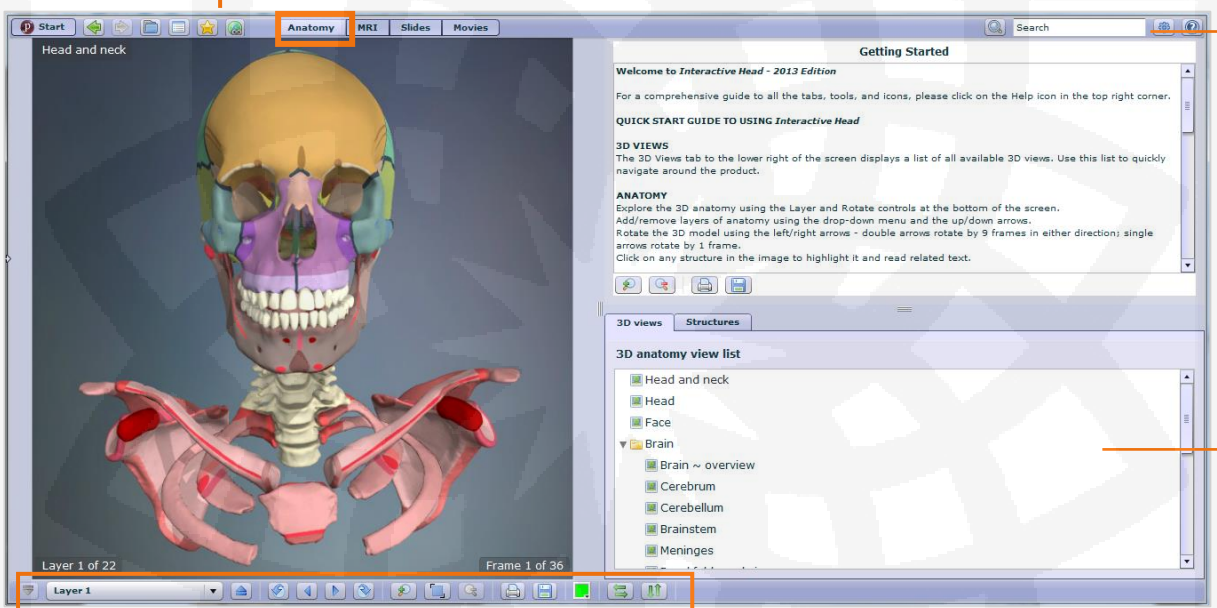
Start

Anatomy | MRI | Slides | Movies

Search

Head and neck

Layer 1 of 22

Frame 1 of 36

Layer 1

Getting Started

Welcome to *Interactive Head - 2013 Edition*

For a comprehensive guide to all the tabs, tools, and icons, please click on the Help icon in the top right corner.

QUICK START GUIDE TO USING *Interactive Head*

3D VIEWS
The 3D Views tab to the lower right of the screen displays a list of all available 3D views. Use this list to quickly navigate around the product.

ANATOMY
Explore the 3D anatomy using the Layer and Rotate controls at the bottom of the screen.
Add/remove layers of anatomy using the drop-down menu and the up/down arrows.
Rotate the 3D model using the left/right arrows - double arrows rotate by 9 frames in either direction; single arrows rotate by 1 frame.
Click on any structure in the image to highlight it and read related text.

3D views | Structures

3D anatomy view list

Head and neck
Head
Face
Brain
Brain ~ overview
Cerebrum
Cerebellum
Brainstem
Meninges
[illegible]